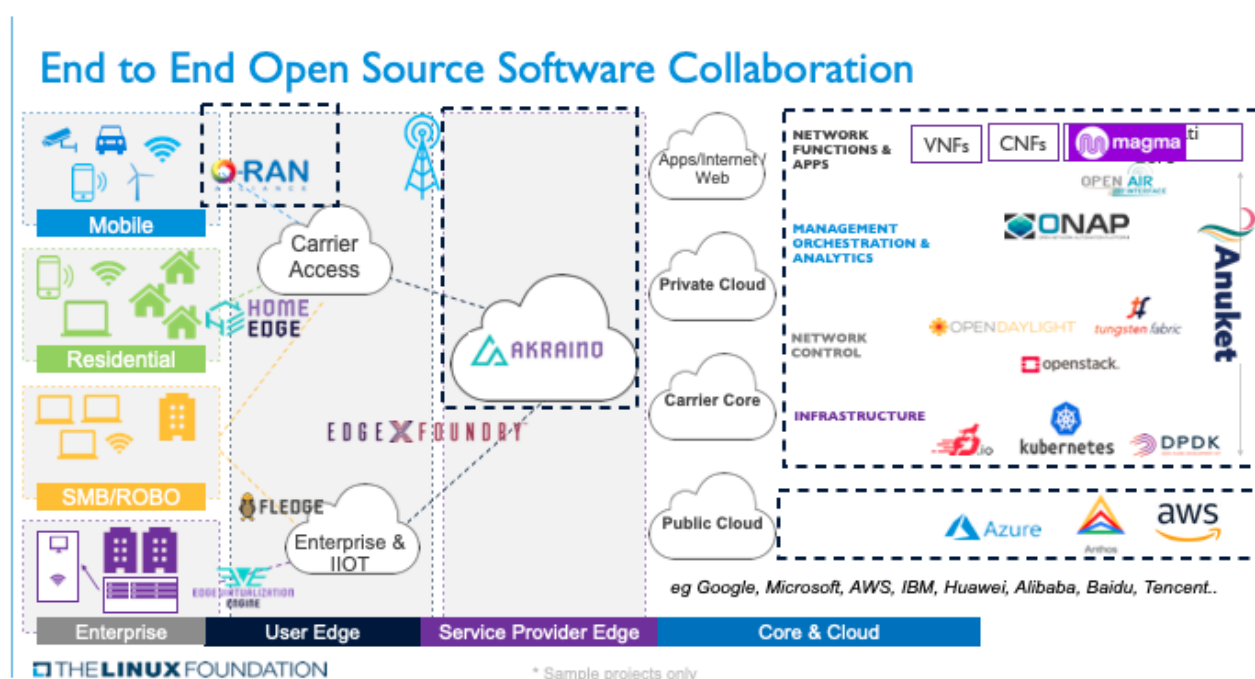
End to End Open Source Software Collaboration

Mobile

Residential

SMB/ROBO

Enterprise

O-RAN ALLIANCE

Carrier Access

HOME EDGE

EDGE X FOUNDRY

FLEDGE

Enterprise & IIOT

EDGE VIRTUALIZATION ENGINE

AKRAINO

Apps/Internet/ Web

Private Cloud

Carrier Core

Public Cloud

NETWORK FUNCTIONS & APPS

VNFs

CNFs

magma

OPEN AIR INTERFACE

MANAGEMENT ORCHESTRATION & ANALYTICS

ONAP

NETWORK CONTROL

OPENDAYLIGHT

tungsten fabric

openstack.

INFRASTRUCTURE

fd.io

kubernetes

DPDK

Anuket

Azure

Anthos

aws

eg Google, Microsoft, AWS, IBM, Huawei, Alibaba, Baidu, Tencent..

Enterprise | User Edge | Service Provider Edge | Core & Cloud

THE LINUX FOUNDATION

* Sample projects only